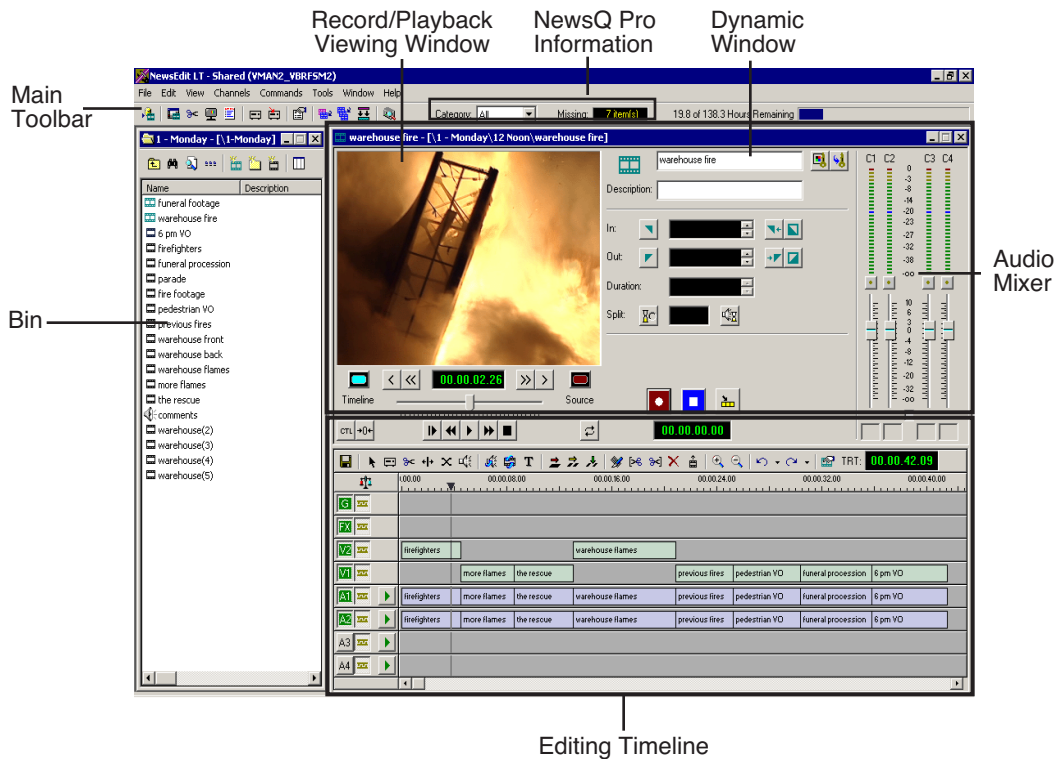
Record/Playback Viewing Window

NewsQ Pro Information

Dynamic Window

Main Toolbar

NewsEdit LT - Shared (VMAN2_VBRFSM2)

File Edit View Channels Commands Tools Window Help

Category: All

Missing: 7 item(s)

19.8 of 138.3 Hours Remaining

1 - Monday - [\1-Monday]

Name

Description

funeral footage
warehouse fire
6 pm VO
firefighters
funeral procession
parade
fire footage
pedestrian VO
previous fires
warehouse front
warehouse back
warehouse flames
more flames
the rescue
comments
warehouse(2)
warehouse(3)
warehouse(4)
warehouse(5)

Bin

warehouse fire - [\1 - Monday\12 Noon\warehouse fire]

warehouse fire

Description:

In:

Out:

Duration:

Split:

00.00.02.26

Timeline

Source

C1 C2 C3 C4

0
-3
-8
-14
-20
-23
-27
-32
-38
-oo

10
6
3
0
-4
-8
-12
-20
-32
-oo

Audio Mixer

CTL

00.00.00.00

TRT: 00.00.42.09

00.00
00.00.08.00
00.00.16.00
00.00.24.00
00.00.32.00
00.00.40.00

G
FX
V2
V1
A1
A2
A3
A4

firefighters
warehouse flames
more flames
the rescue
previous fires
pedestrian VO
funeral procession
6 pm VO
firefighters
more flames
the rescue
warehouse flames
previous fires
pedestrian VO
funeral procession
6 pm VO
firefighters
more flames
the rescue
warehouse flames
previous fires
pedestrian VO
funeral procession
6 pm VO

Editing Timeline